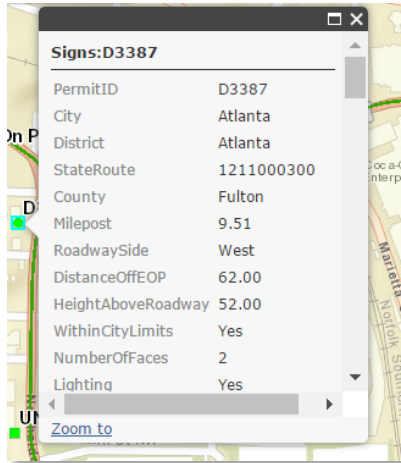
Signs:D3387

| | |
|---|---|
| PermitID | D3387 |
| City | Atlanta |
| District | Atlanta |
| StateRoute | 1211000300 |
| County | Fulton |
| Milepost | 9.51 |
| RoadwaySide | West |
| DistanceOffEOP | 62.00 |
| HeightAboveRoadway | 52.00 |
| WithinCityLimits | Yes |
| NumberOfFaces | 2 |
| Lighting | Yes |

Zoom to

On P

D

UN

Coca-C
Enterp

Marietta

Norfolk Southe